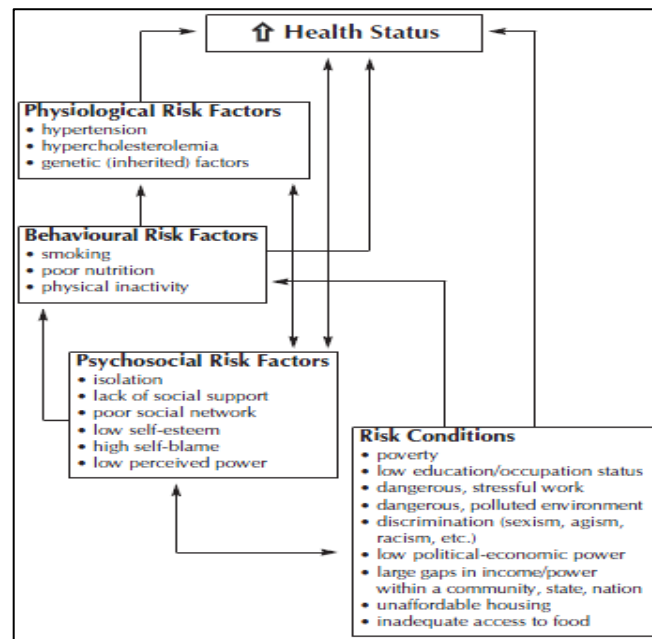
⇧ Health Status

Physiological Risk Factors
• hypertension
• hypercholesterolemia
• genetic (inherited) factors

Behavioural Risk Factors
• smoking
• poor nutrition
• physical inactivity

Psychosocial Risk Factors
• isolation
• lack of social support
• poor social network
• low self-esteem
• high self-blame
• low perceived power

Risk Conditions
• poverty
• low education/occupation status
• dangerous, stressful work
• dangerous, polluted environment
• discrimination (sexism, agism, racism, etc.)
• low political-economic power
• large gaps in income/power within a community, state, nation
• unaffordable housing
• inadequate access to food